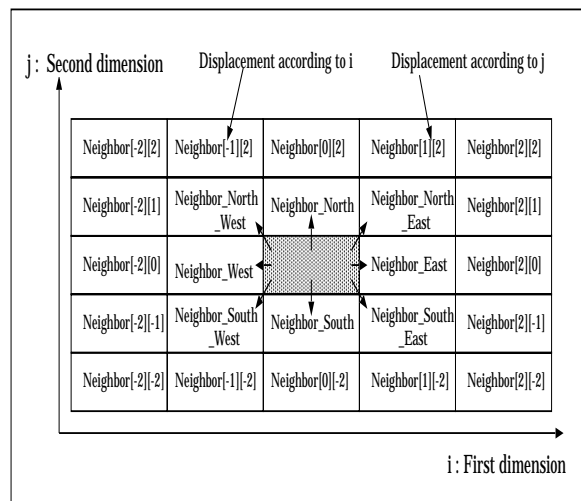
j : Second dimension

Displacement according to i

Displacement according to j

| Neighbor[-2][2] | Neighbor[-1][2] | Neighbor[0][2] | Neighbor[1][2] | Neighbor[2][2] |
|---|---|---|---|---|
| Neighbor[-2][1] | Neighbor_North_West | Neighbor_North | Neighbor_North_East | Neighbor[2][1] |
| Neighbor[-2][0] | Neighbor_West | | Neighbor_East | Neighbor[2][0] |
| Neighbor[-2][-1] | Neighbor_South_West | Neighbor_South | Neighbor_South_East | Neighbor[2][-1] |
| Neighbor[-2][-2] | Neighbor[-1][-2] | Neighbor[0][-2] | Neighbor[1][-2] | Neighbor[2][-2] |

i : First dimension